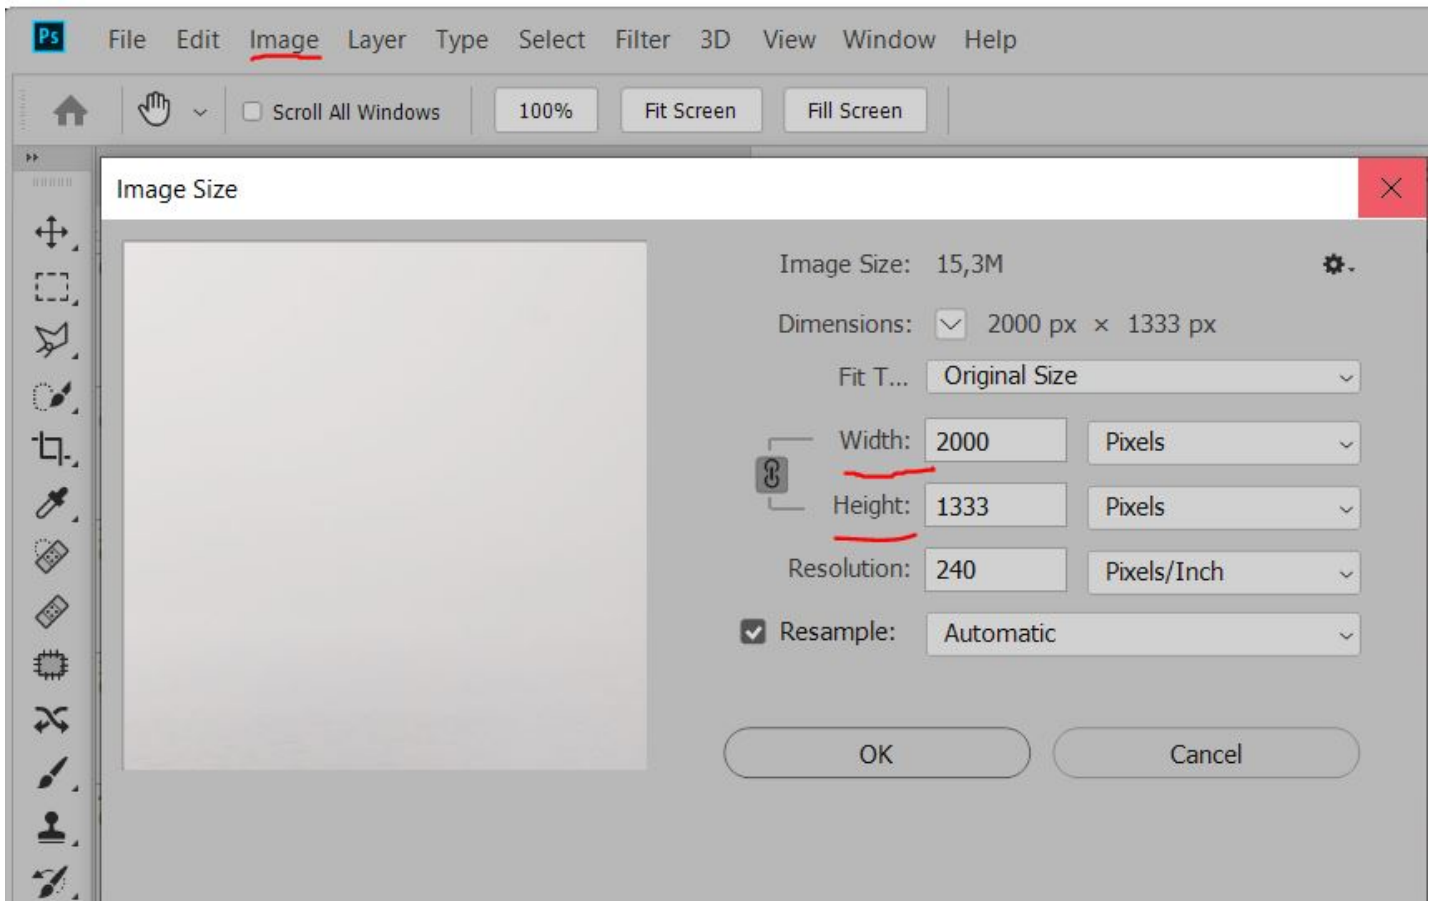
Ps File Edit Image Layer Type Select Filter 3D View Window Help

Scroll All Windows 100% Fit Screen Fill Screen

Image Size

Image Size: 15,3M

Dimensions: 2000 px × 1333 px

Fit T... Original Size

Width: 2000 Pixels

Height: 1333 Pixels

Resolution: 240 Pixels/Inch

Resample: Automatic

OK Cancel